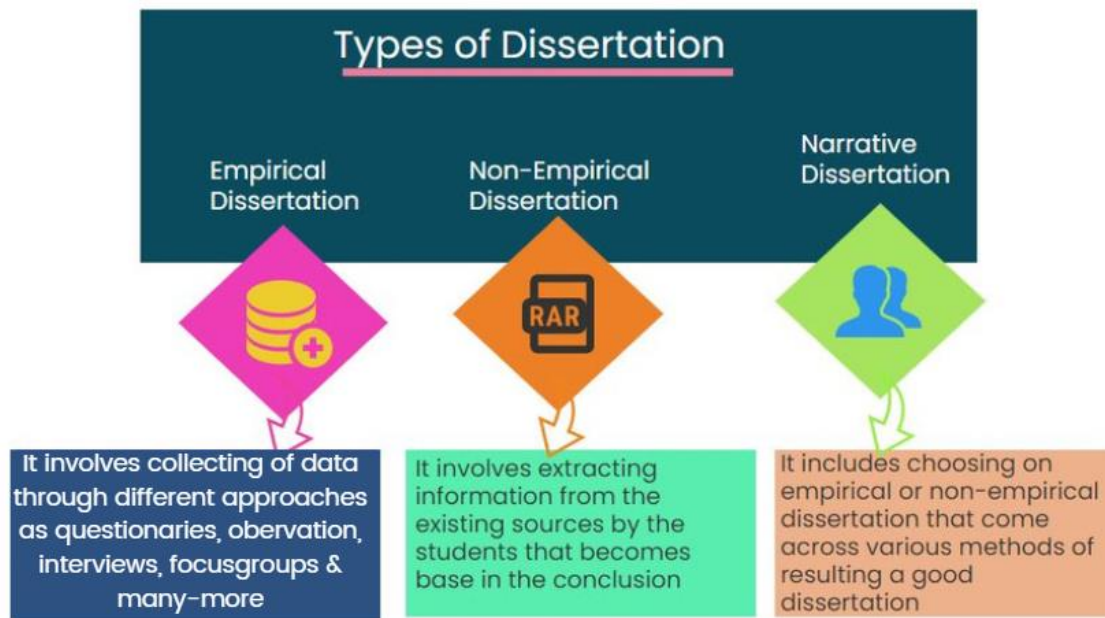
Types of Dissertation

Empirical Dissertation

Non-Empirical Dissertation

Narrative Dissertation

RAR

It involves collecting of data through different approaches as questionaries, obervation, interviews, focusgroups & many-more

It involves extracting information from the existing sources by the students that becomes base in the conclusion

It includes choosing on empirical or non-empirical dissertation that come across various methods of resulting a good dissertation